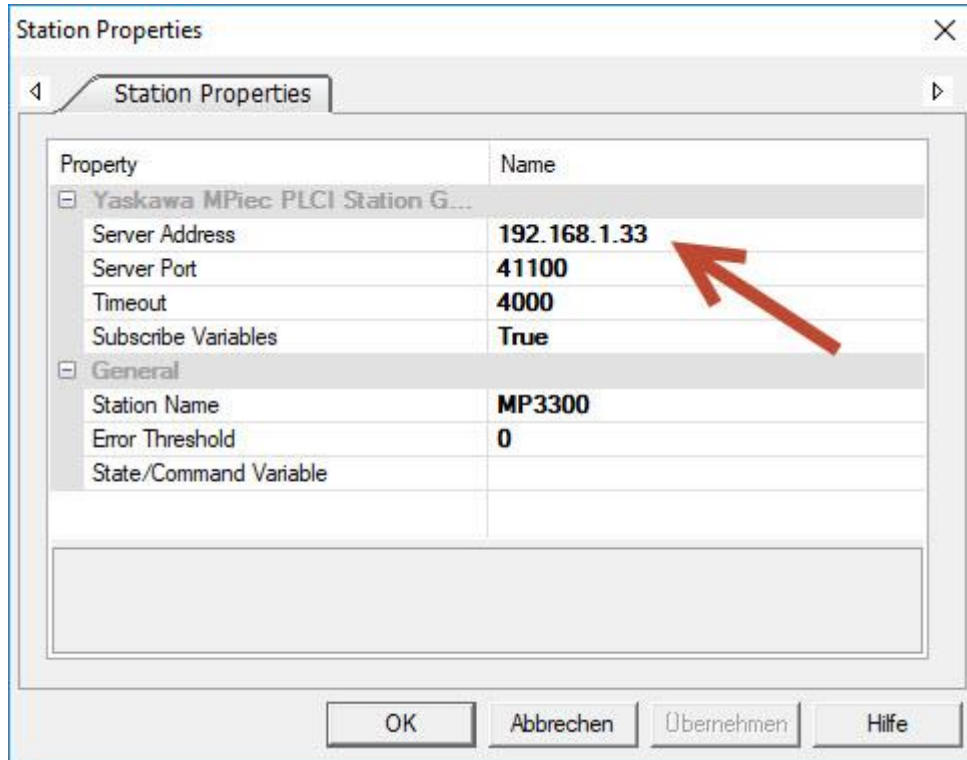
Station Properties

Station Properties

| Property | Name |
|---|---|
| ⊟ Yaskawa MPiec PLCI Station G... | |
| Server Address | 192.168.1.33 |
| Server Port | 41100 |
| Timeout | 4000 |
| Subscribe Variables | True |
| ⊟ General | |
| Station Name | MP3300 |
| Error Threshold | 0 |
| State/Command Variable | |

OK Abbrechen Übernehmen Hilfe